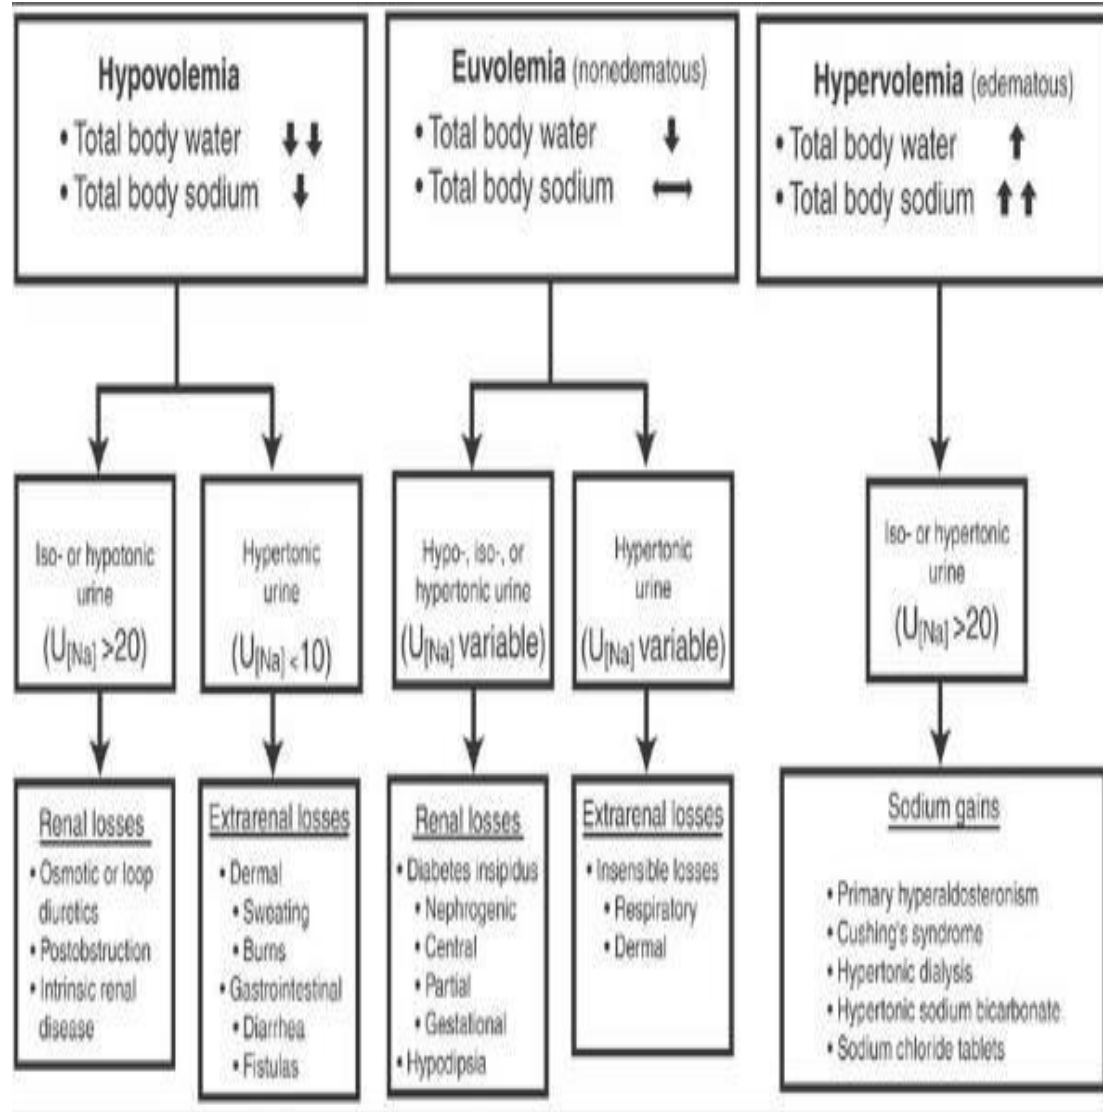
Hypovolemia
• Total body water ↓↓
• Total body sodium ↓

Euvolemia (nonedematous)
• Total body water ↓
• Total body sodium ⟷

Hypervolemia (edematous)
• Total body water ↑
• Total body sodium ↑↑

Iso- or hypotonic urine
($U_{[Na]}$ >20)

Hypertonic urine
($U_{[Na]}$ <10)

Hypo-, iso-, or hypertonic urine
($U_{[Na]}$ variable)

Hypertonic urine
($U_{[Na]}$ variable)

Iso- or hypertonic urine
($U_{[Na]}$ >20)

Renal losses
• Osmotic or loop diuretics
• Postobstruction
• Intrinsic renal disease

Extrarenal losses
• Dermal
• Sweating
• Burns
• Gastrointestinal
• Diarrhea
• Fistulas

Renal losses
• Diabetes insipidus
• Nephrogenic
• Central
• Partial
• Gestational
• Hypodipsia

Extrarenal losses
• Insensible losses
• Respiratory
• Dermal

Sodium gains
• Primary hyperaldosteronism
• Cushing's syndrome
• Hypertonic dialysis
• Hypertonic sodium bicarbonate
• Sodium chloride tablets